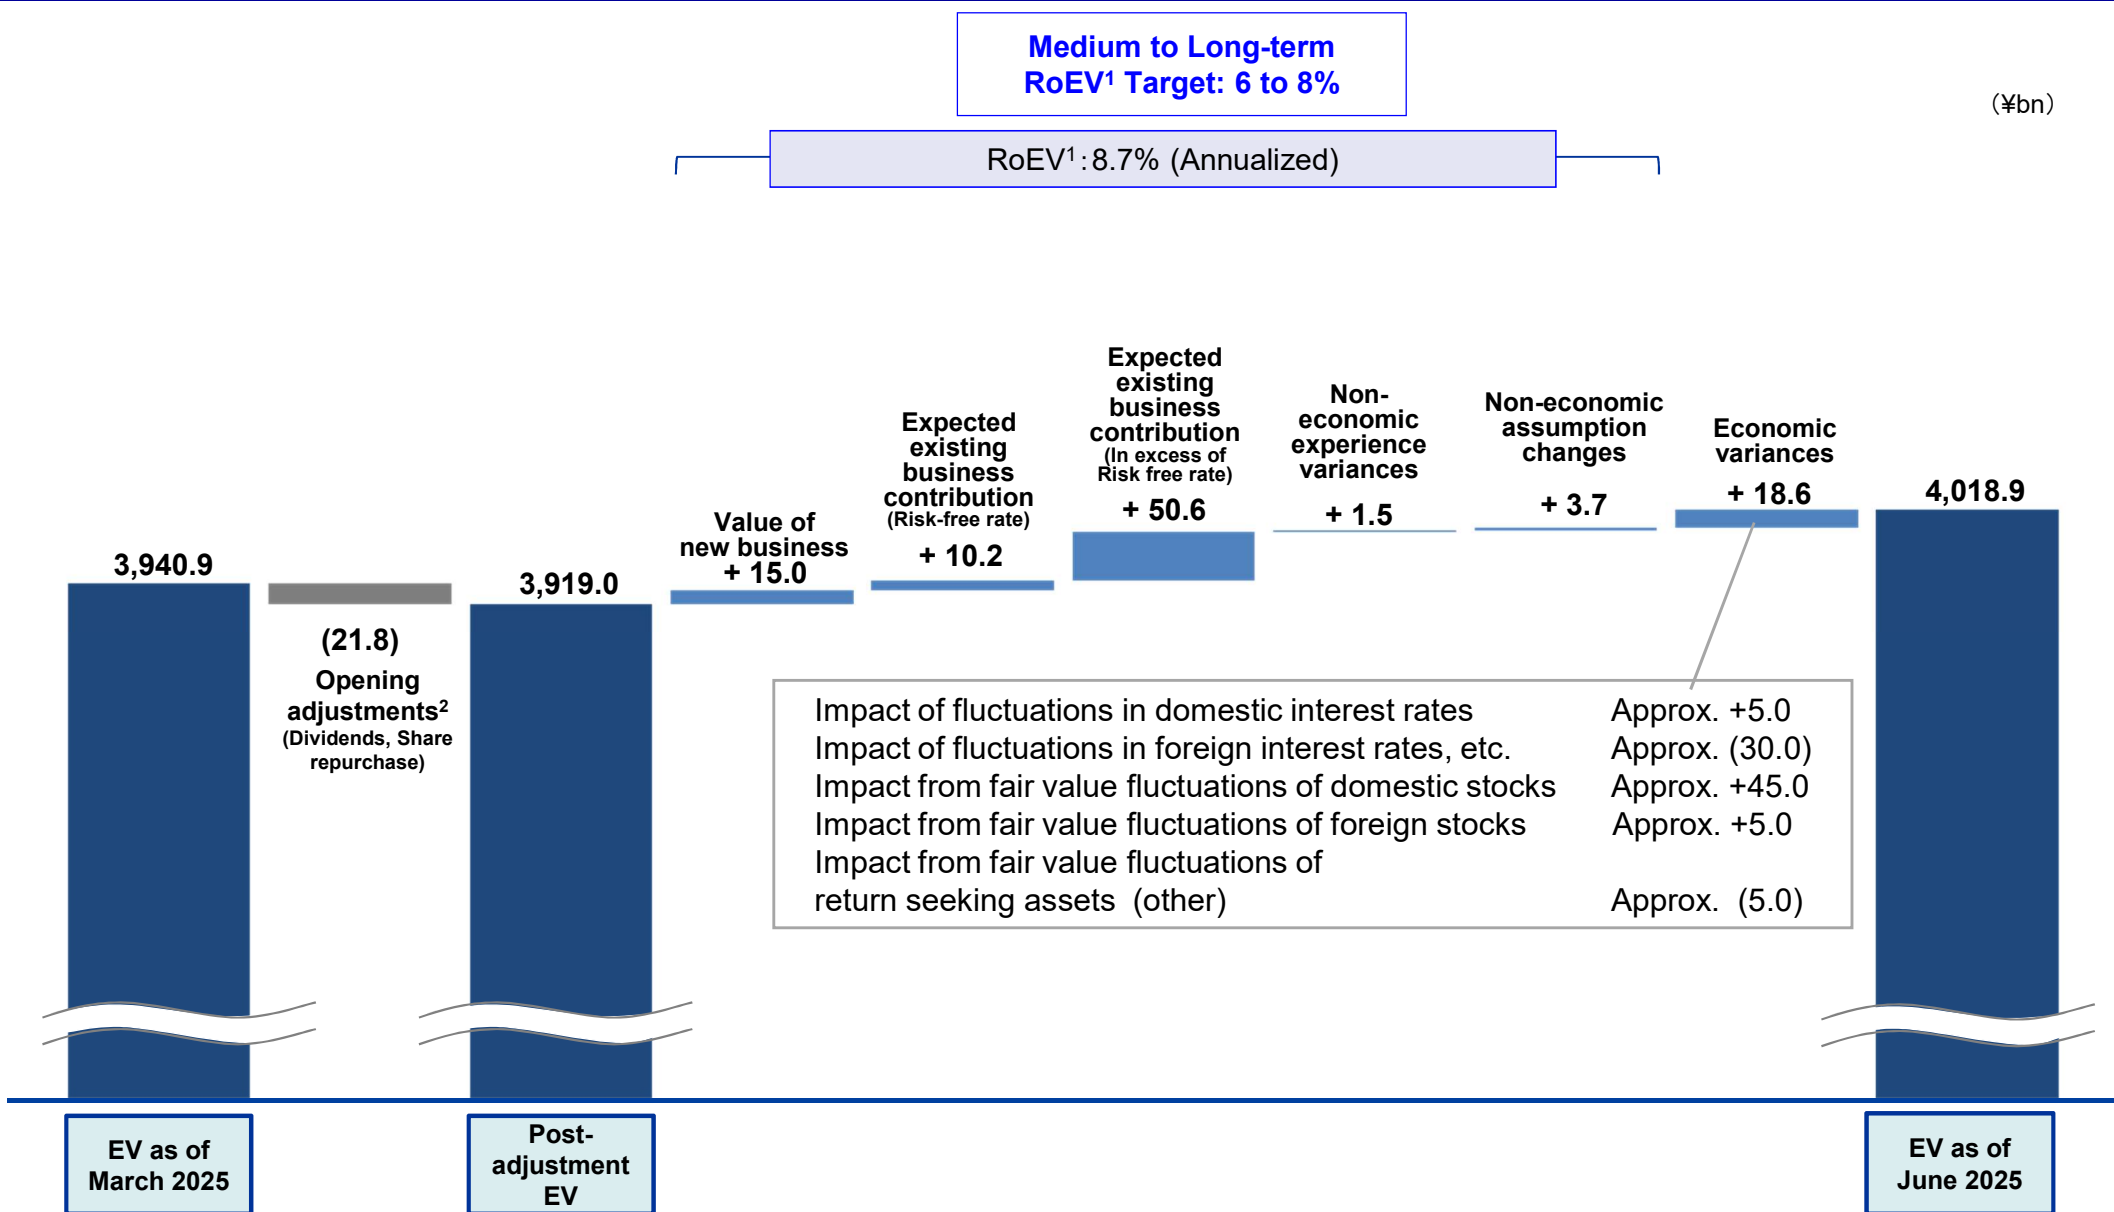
Medium to Long-term RoEV$^1$ Target: 6 to 8%

(¥bn)

RoEV$^1$ : 8.7% (Annualized)

3,940.9

(21.8)
Opening adjustments$^2$
(Dividends, Share repurchase)

3,919.0

Value of new business
+ 15.0

Expected existing business contribution
(Risk-free rate)
+ 10.2

Expected existing business contribution
(In excess of Risk free rate)
+ 50.6

Non-economic experience variances
+ 1.5

Non-economic assumption changes
+ 3.7

Economic variances
+ 18.6

4,018.9

| | |
|---|---|
| Impact of fluctuations in domestic interest rates | Approx. +5.0 |
| Impact of fluctuations in foreign interest rates, etc. | Approx. (30.0) |
| Impact from fair value fluctuations of domestic stocks | Approx. +45.0 |
| Impact from fair value fluctuations of foreign stocks | Approx. +5.0 |
| Impact from fair value fluctuations of return seeking assets (other) | Approx. (5.0) |

EV as of March 2025

Post-adjustment EV

EV as of June 2025